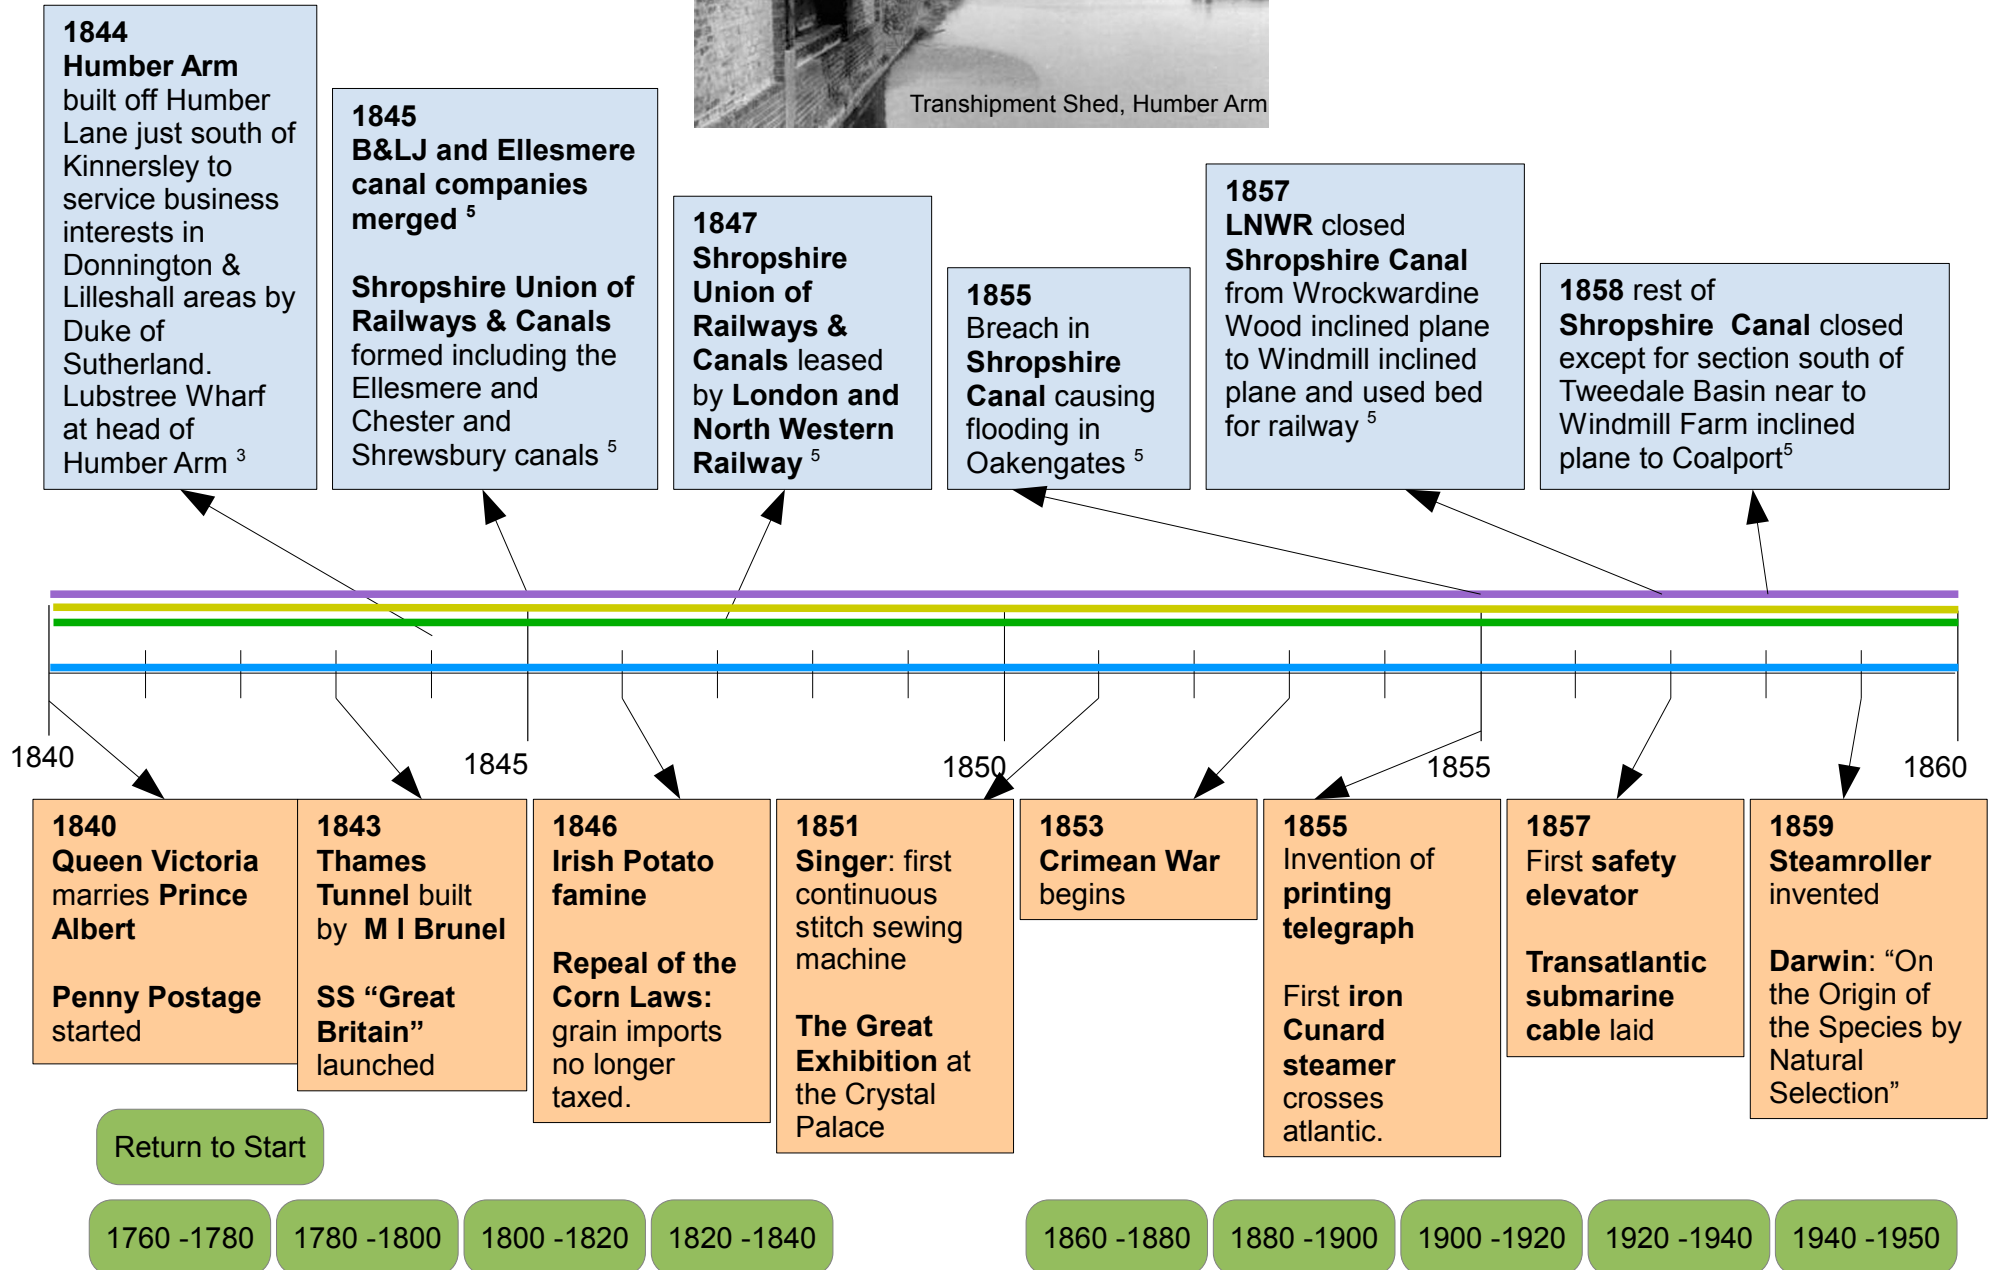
1844
Humber Arm built off Humber Lane just south of Kinnersley to service business interests in Donnington & Lilleshall areas by Duke of Sutherland. Lubstree Wharf at head of Humber Arm $^3$

1845
B&LJ and Ellesmere canal companies merged $^5$

Shropshire Union of Railways & Canals formed including the Ellesmere and Chester and Shrewsbury canals $^5$

Transhipment Shed, Humber Arm

1847
Shropshire Union of Railways & Canals leased by London and North Western Railway $^5$

1855
Breach in Shropshire Canal causing flooding in Oakengates $^5$

1857
LNWR closed Shropshire Canal from Wrockwardine Wood inclined plane to Windmill inclined plane and used bed for railway $^5$

1858 rest of Shropshire Canal closed except for section south of Tweedale Basin near to Windmill Farm inclined plane to Coalport$^5$

1840
1845
1850
1855
1860

1840
Queen Victoria marries Prince Albert

Penny Postage started

1843
Thames Tunnel built by M I Brunel

SS “Great Britain” launched

1846
Irish Potato famine

Repeal of the Corn Laws: grain imports no longer taxed.

1851
Singer: first continuous stitch sewing machine

The Great Exhibition at the Crystal Palace

1853
Crimean War begins

1855
Invention of printing telegraph

First iron Cunard steamer crosses atlantic.

1857
First safety elevator

Transatlantic submarine cable laid

1859
Steamroller invented

Darwin: “On the Origin of the Species by Natural Selection”

Return to Start

1760 -1780
1780 -1800
1800 -1820
1820 -1840
1860 -1880
1880 -1900
1900 -1920
1920 -1940
1940 -1950